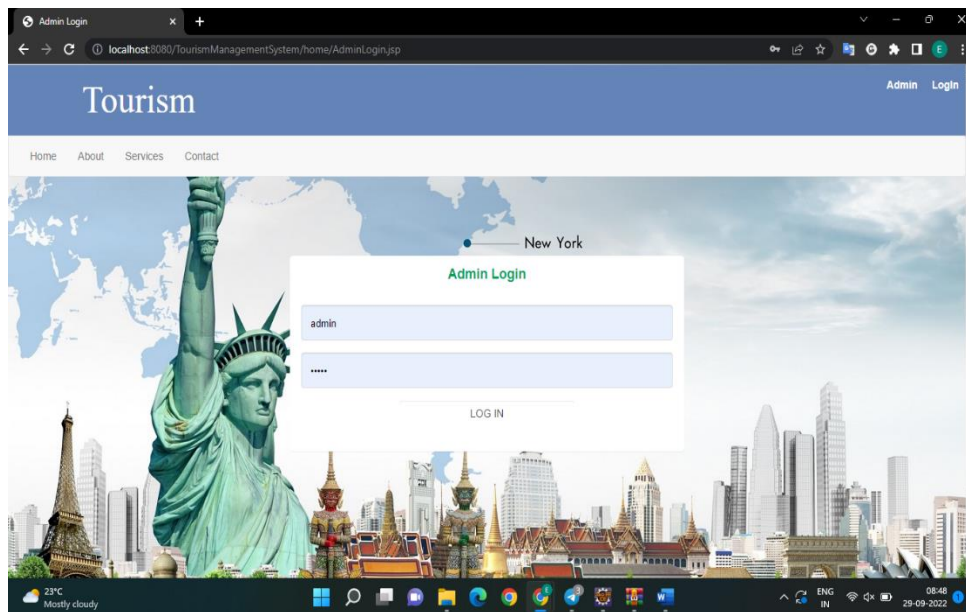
Admin Login
localhost:8080/TourismManagementSystem/home/AdminLogin.jsp

Tourism

Admin Login

Home About Services Contact

New York

Admin Login

admin

•••••

LOG IN

23°C
Mostly cloudy

ENG
IN

08:48
29-09-2022